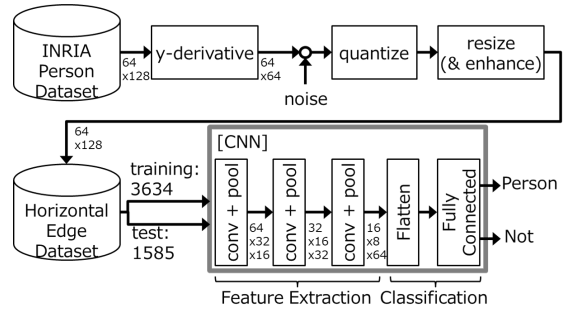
INRIA Person Dataset

64 x128

y-derivative

64 x64

noise

quantize

resize (& enhance)

64 x128

[CNN]

training: 3634

test: 1585

Horizontal Edge Dataset

conv + pool

64 x32 x16

conv + pool

32 x16 x32

conv + pool

16 x8 x64

Flatten

Fully Connected

Person

Not

Feature Extraction

Classification